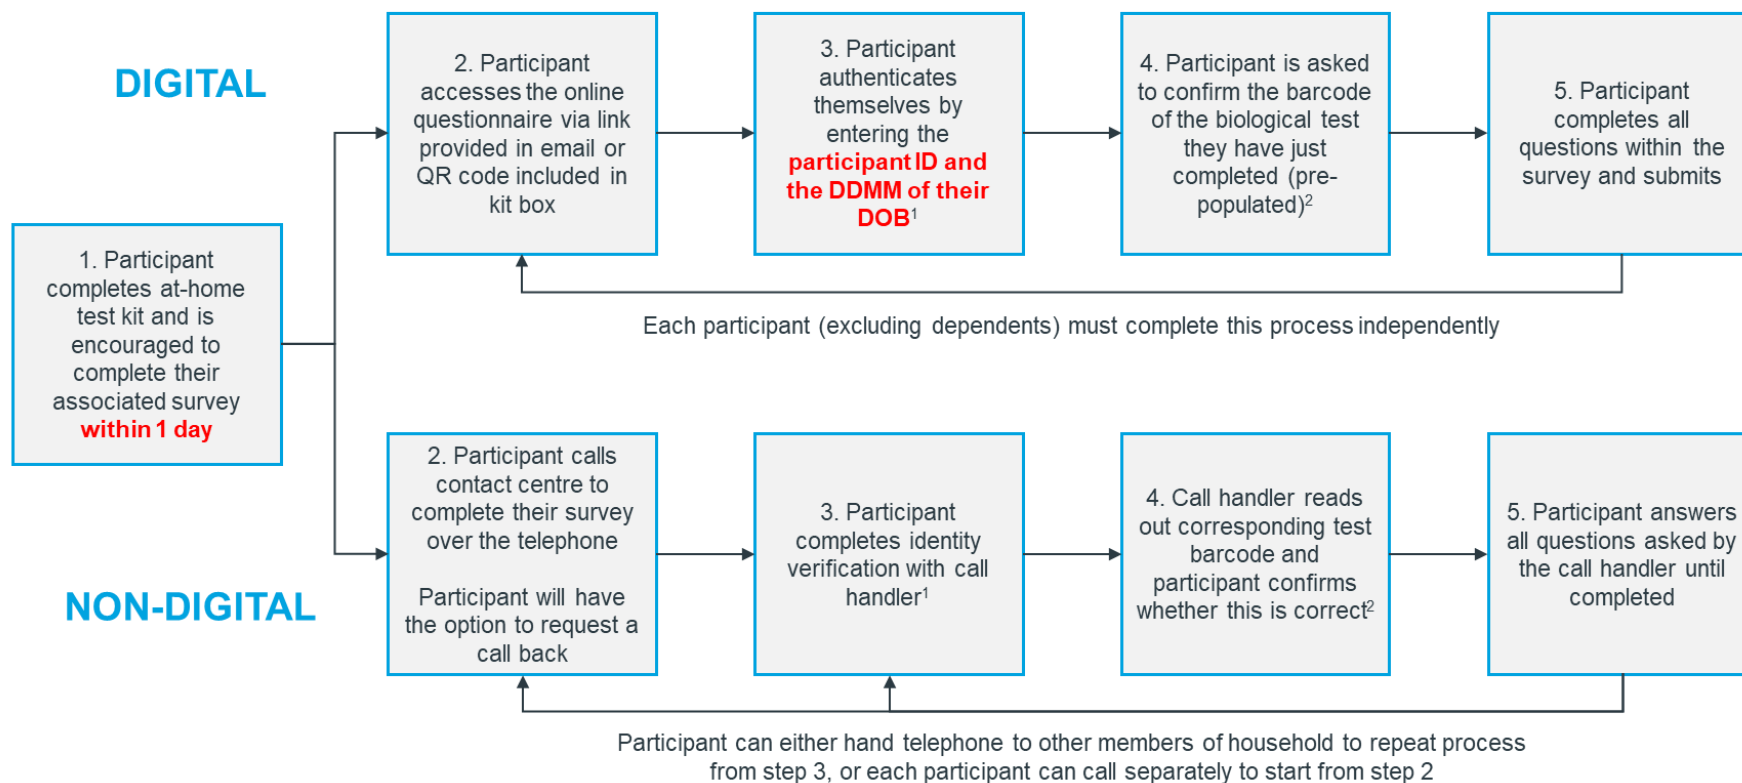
DIGITAL

1. Participant completes at-home test kit and is encouraged to complete their associated survey within 1 day

2. Participant accesses the online questionnaire via link provided in email or QR code included in kit box

3. Participant authenticates themselves by entering the participant ID and the DDMM of their DOB$^1$

4. Participant is asked to confirm the barcode of the biological test they have just completed (pre-populated)$^2$

5. Participant completes all questions within the survey and submits

Each participant (excluding dependents) must complete this process independently

NON-DIGITAL

2. Participant calls contact centre to complete their survey over the telephone

Participant will have the option to request a call back

3. Participant completes identity verification with call handler$^1$

4. Call handler reads out corresponding test barcode and participant confirms whether this is correct$^2$

5. Participant answers all questions asked by the call handler until completed

Participant can either hand telephone to other members of household to repeat process from step 3, or each participant can call separately to start from step 2